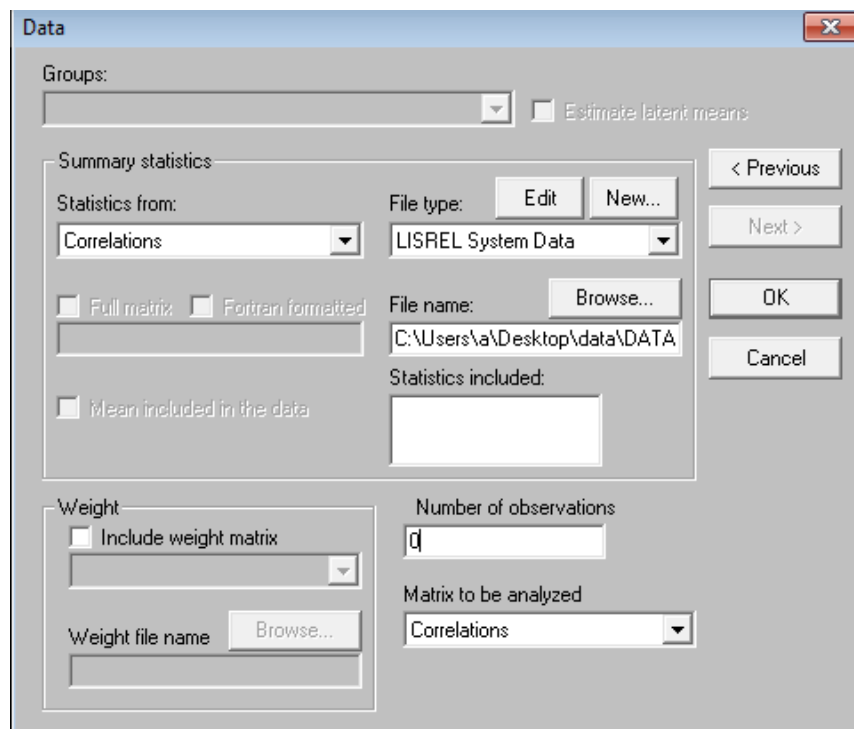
Data

Groups:

Estimate latent means

Summary statistics

Statistics from:

Correlations

File type:

Edit

New...

LISREL System Data

Full matrix

Fortran formatted

File name:

Browse...

C:\Users\a\Desktop\data\DATA

Statistics included:

Mean included in the data

< Previous

Next >

OK

Cancel

Weight

Include weight matrix

Weight file name

Browse...

Number of observations

0

Matrix to be analyzed

Correlations